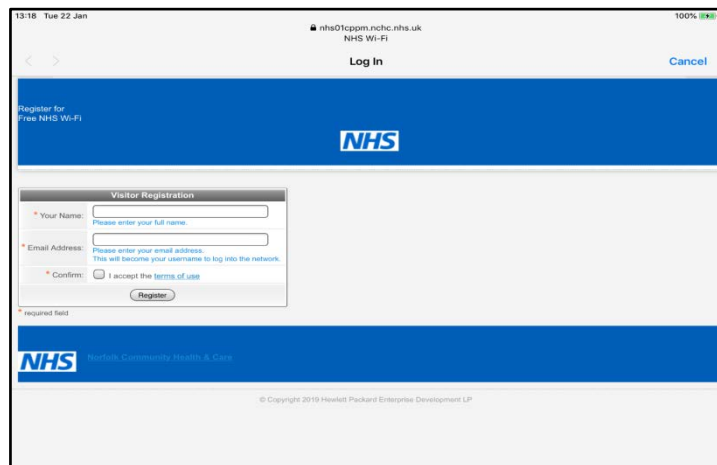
13:18 Tue 22 Jan

100%

nhs01cppm.nchc.nhs.uk
NHS Wi-Fi

Log In

Cancel

Register for
Free NHS Wi-Fi

NHS

Visitor Registration

* Your Name:
Please enter your full name.

* Email Address:
Please enter your email address.
This will become your username to log into the network.

* Confirm: I accept the terms of use

Register

* required field

NHS Norfolk Community Health & Care

© Copyright 2019 Hewlett Packard Enterprise Development LP